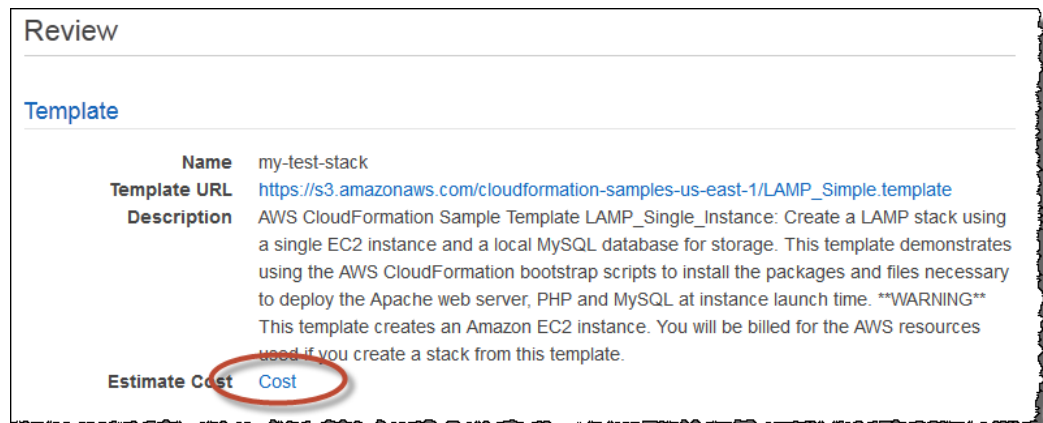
Review

Template

Name my-test-stack

Template URL https://s3.amazonaws.com/cloudformation-samples-us-east-1/LAMP_Simple.template

Description AWS CloudFormation Sample Template LAMP_Single_Instance: Create a LAMP stack using a single EC2 instance and a local MySQL database for storage. This template demonstrates using the AWS CloudFormation bootstrap scripts to install the packages and files necessary to deploy the Apache web server, PHP and MySQL at instance launch time. **WARNING** This template creates an Amazon EC2 instance. You will be billed for the AWS resources used if you create a stack from this template.

Estimate Cost Cost